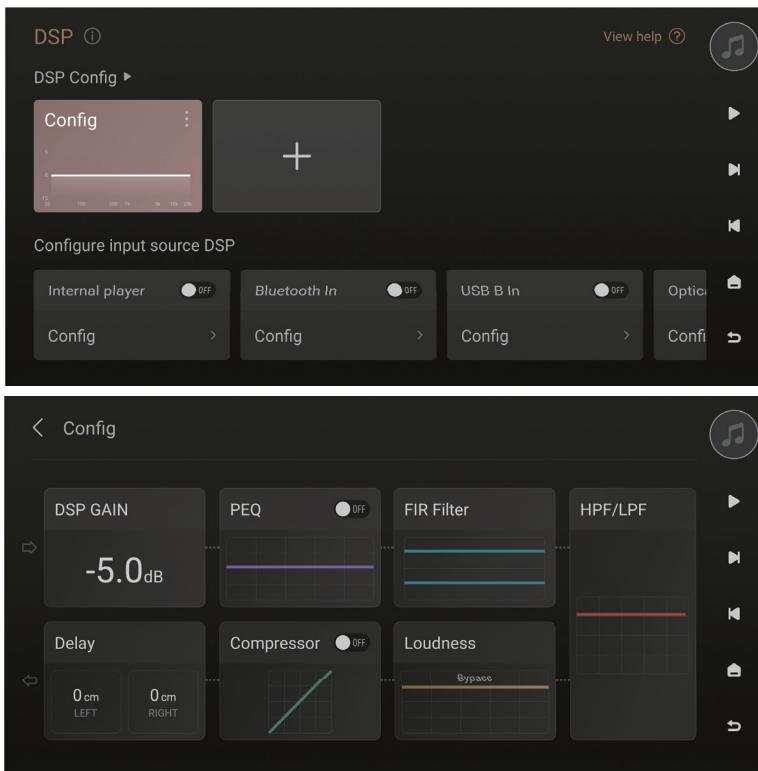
DSP ⓘ

View help ?

DSP Config ▸

Config

+

Configure input source DSP

Internal player OFF

Config >

Bluetooth In OFF

Config >

USB B In OFF

Config >

Optic

Confi

< Config

DSP GAIN

-5.0dB

PEQ OFF

FIR Filter

HPF/LPF

Delay

0cm LEFT

0cm RIGHT

Compressor OFF

Loudness

Bypass